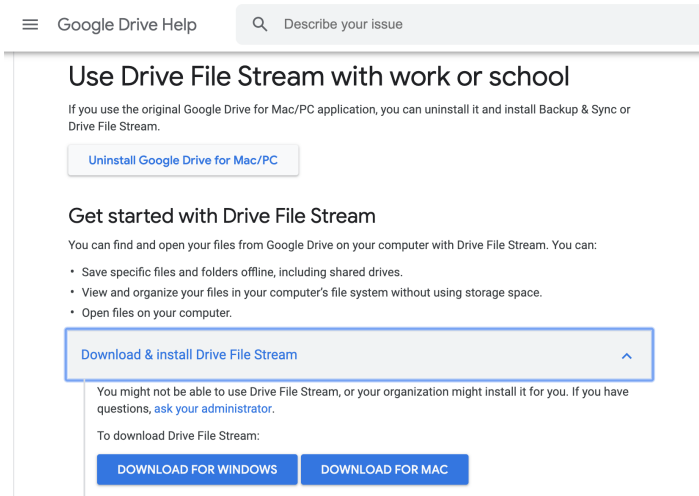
Google Drive Help

Describe your issue

Use Drive File Stream with work or school

If you use the original Google Drive for Mac/PC application, you can uninstall it and install Backup & Sync or Drive File Stream.

Uninstall Google Drive for Mac/PC

Get started with Drive File Stream

You can find and open your files from Google Drive on your computer with Drive File Stream. You can:

• Save specific files and folders offline, including shared drives.
• View and organize your files in your computer's file system without using storage space.
• Open files on your computer.

Download & install Drive File Stream

You might not be able to use Drive File Stream, or your organization might install it for you. If you have questions, ask your administrator.

To download Drive File Stream:

DOWNLOAD FOR WINDOWS

DOWNLOAD FOR MAC